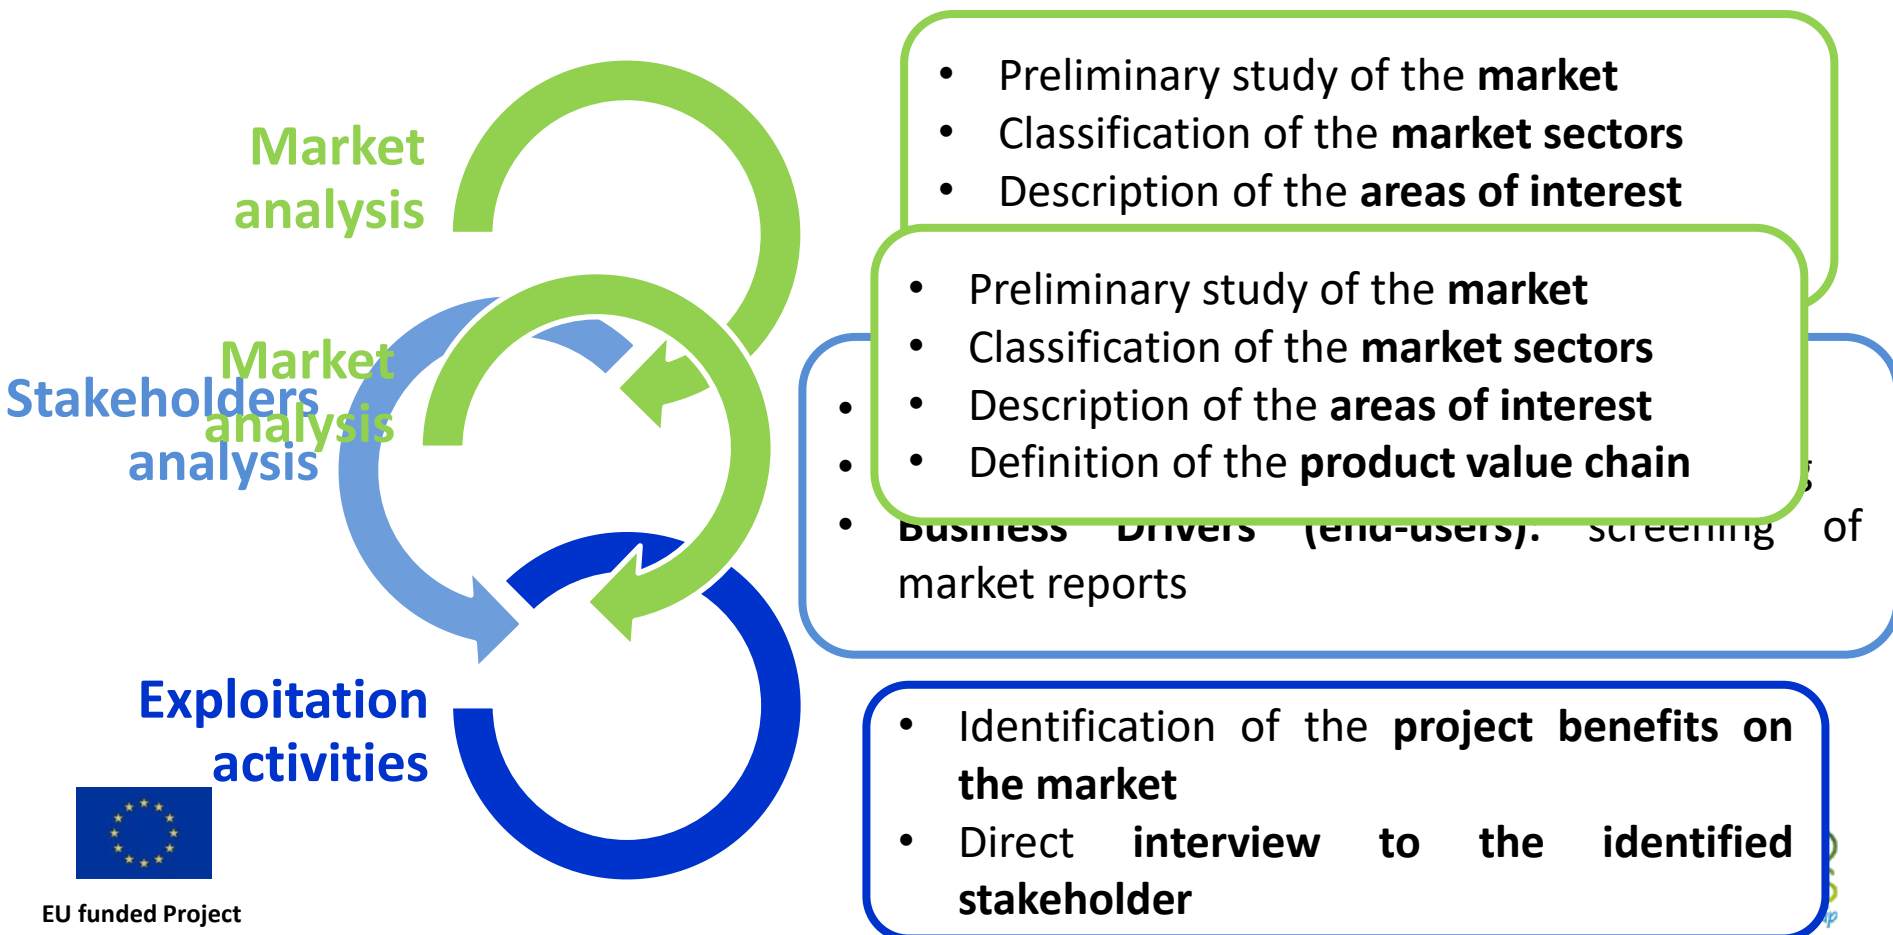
Market analysis

- Preliminary study of the **market**
- Classification of the **market sectors**
- Description of the **areas of interest**

Market analysis

Stakeholders analysis

- Preliminary study of the **market**
- Classification of the **market sectors**
- Description of the **areas of interest**
- Definition of the **product value chain**

- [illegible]
- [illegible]
- **Business Drivers (end-users):** screening of market reports

Exploitation activities

- Identification of the **project benefits on the market**
- Direct **interview to the identified stakeholder**

EU funded Project